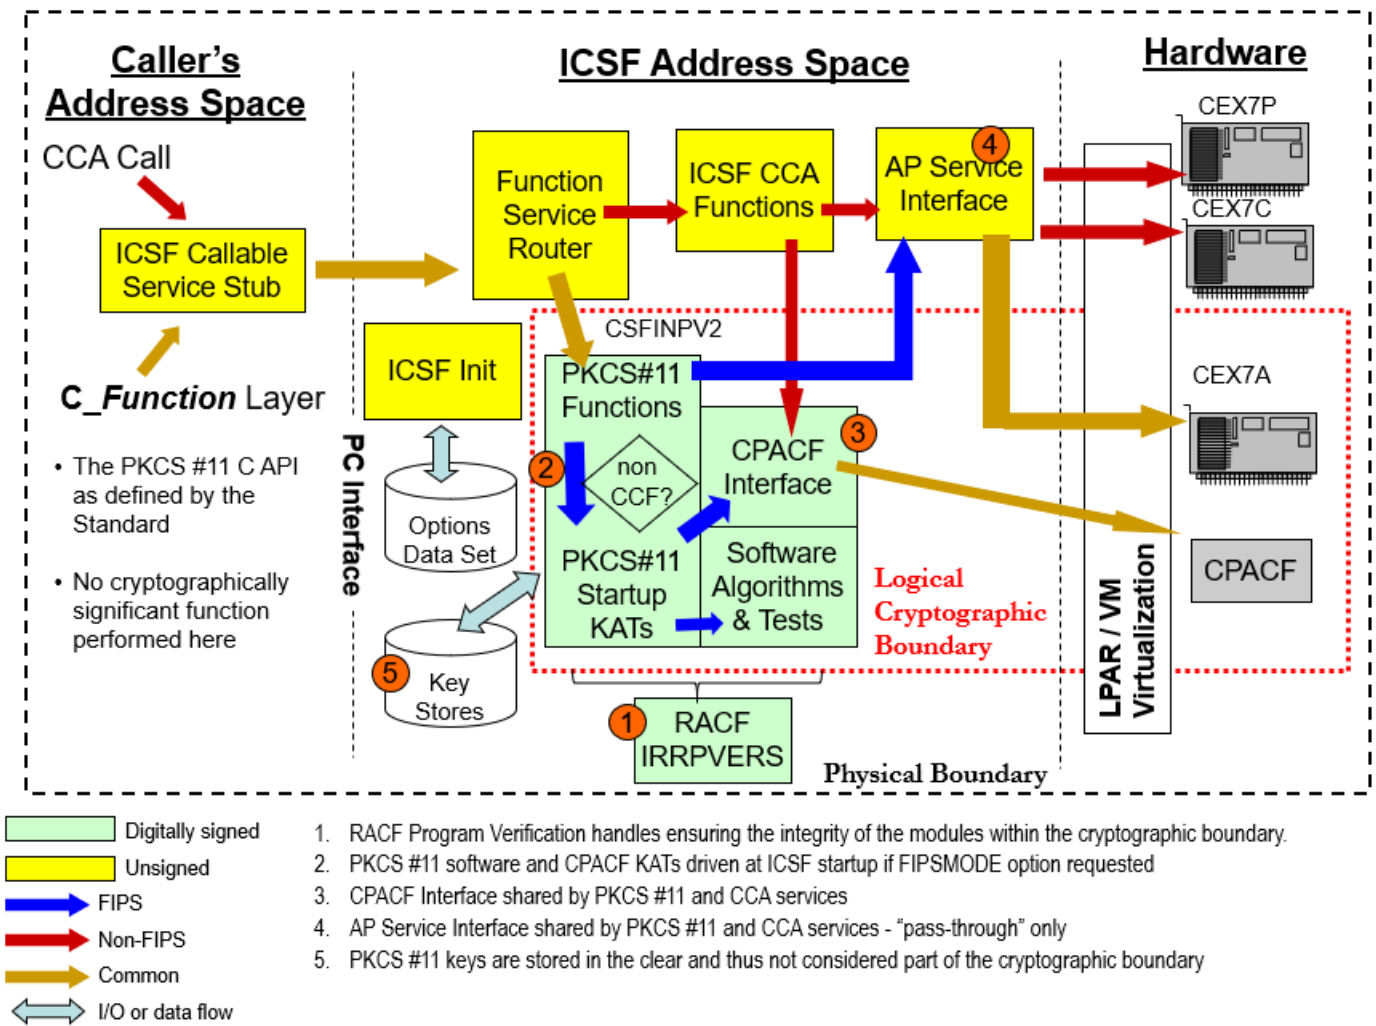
Caller's Address Space

ICSF Address Space

Hardware

CCA Call

ICSF Callable Service Stub

C_Function Layer

• The PKCS #11 C API as defined by the Standard

• No cryptographically significant function performed here

PC Interface

Function Service Router

ICSF CCA Functions

AP Service Interface

4

ICSF Init

CSFINPV2

PKCS#11 Functions

2

non CCF?

PKCS#11 Startup KATs

CPACF Interface

3

Software Algorithms & Tests

Options Data Set

5

Key Stores

1

RACF IRRPVERS

Logical Cryptographic Boundary

Physical Boundary

CEX7P

CEX7C

CEX7A

CPACF

LPAR / VM Virtualization

Digitally signed

Unsigned

FIPS

Non-FIPS

Common

I/O or data flow

1. RACF Program Verification handles ensuring the integrity of the modules within the cryptographic boundary.
2. PKCS #11 software and CPACF KATs driven at ICSF startup if FIPSMODE option requested
3. CPACF Interface shared by PKCS #11 and CCA services
4. AP Service Interface shared by PKCS #11 and CCA services - "pass-through" only
5. PKCS #11 keys are stored in the clear and thus not considered part of the cryptographic boundary